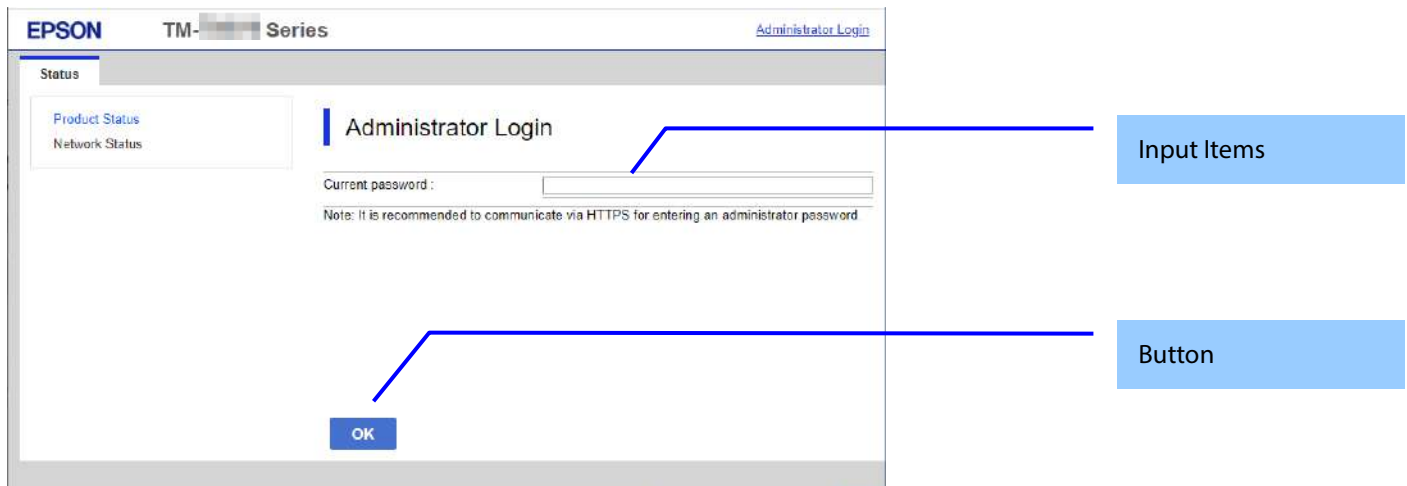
EPSON TM-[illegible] Series

Administrator Login

Status

Product Status
Network Status

Administrator Login

Current password :

Note: It is recommended to communicate via HTTPS for entering an administrator password

OK

Input Items

Button